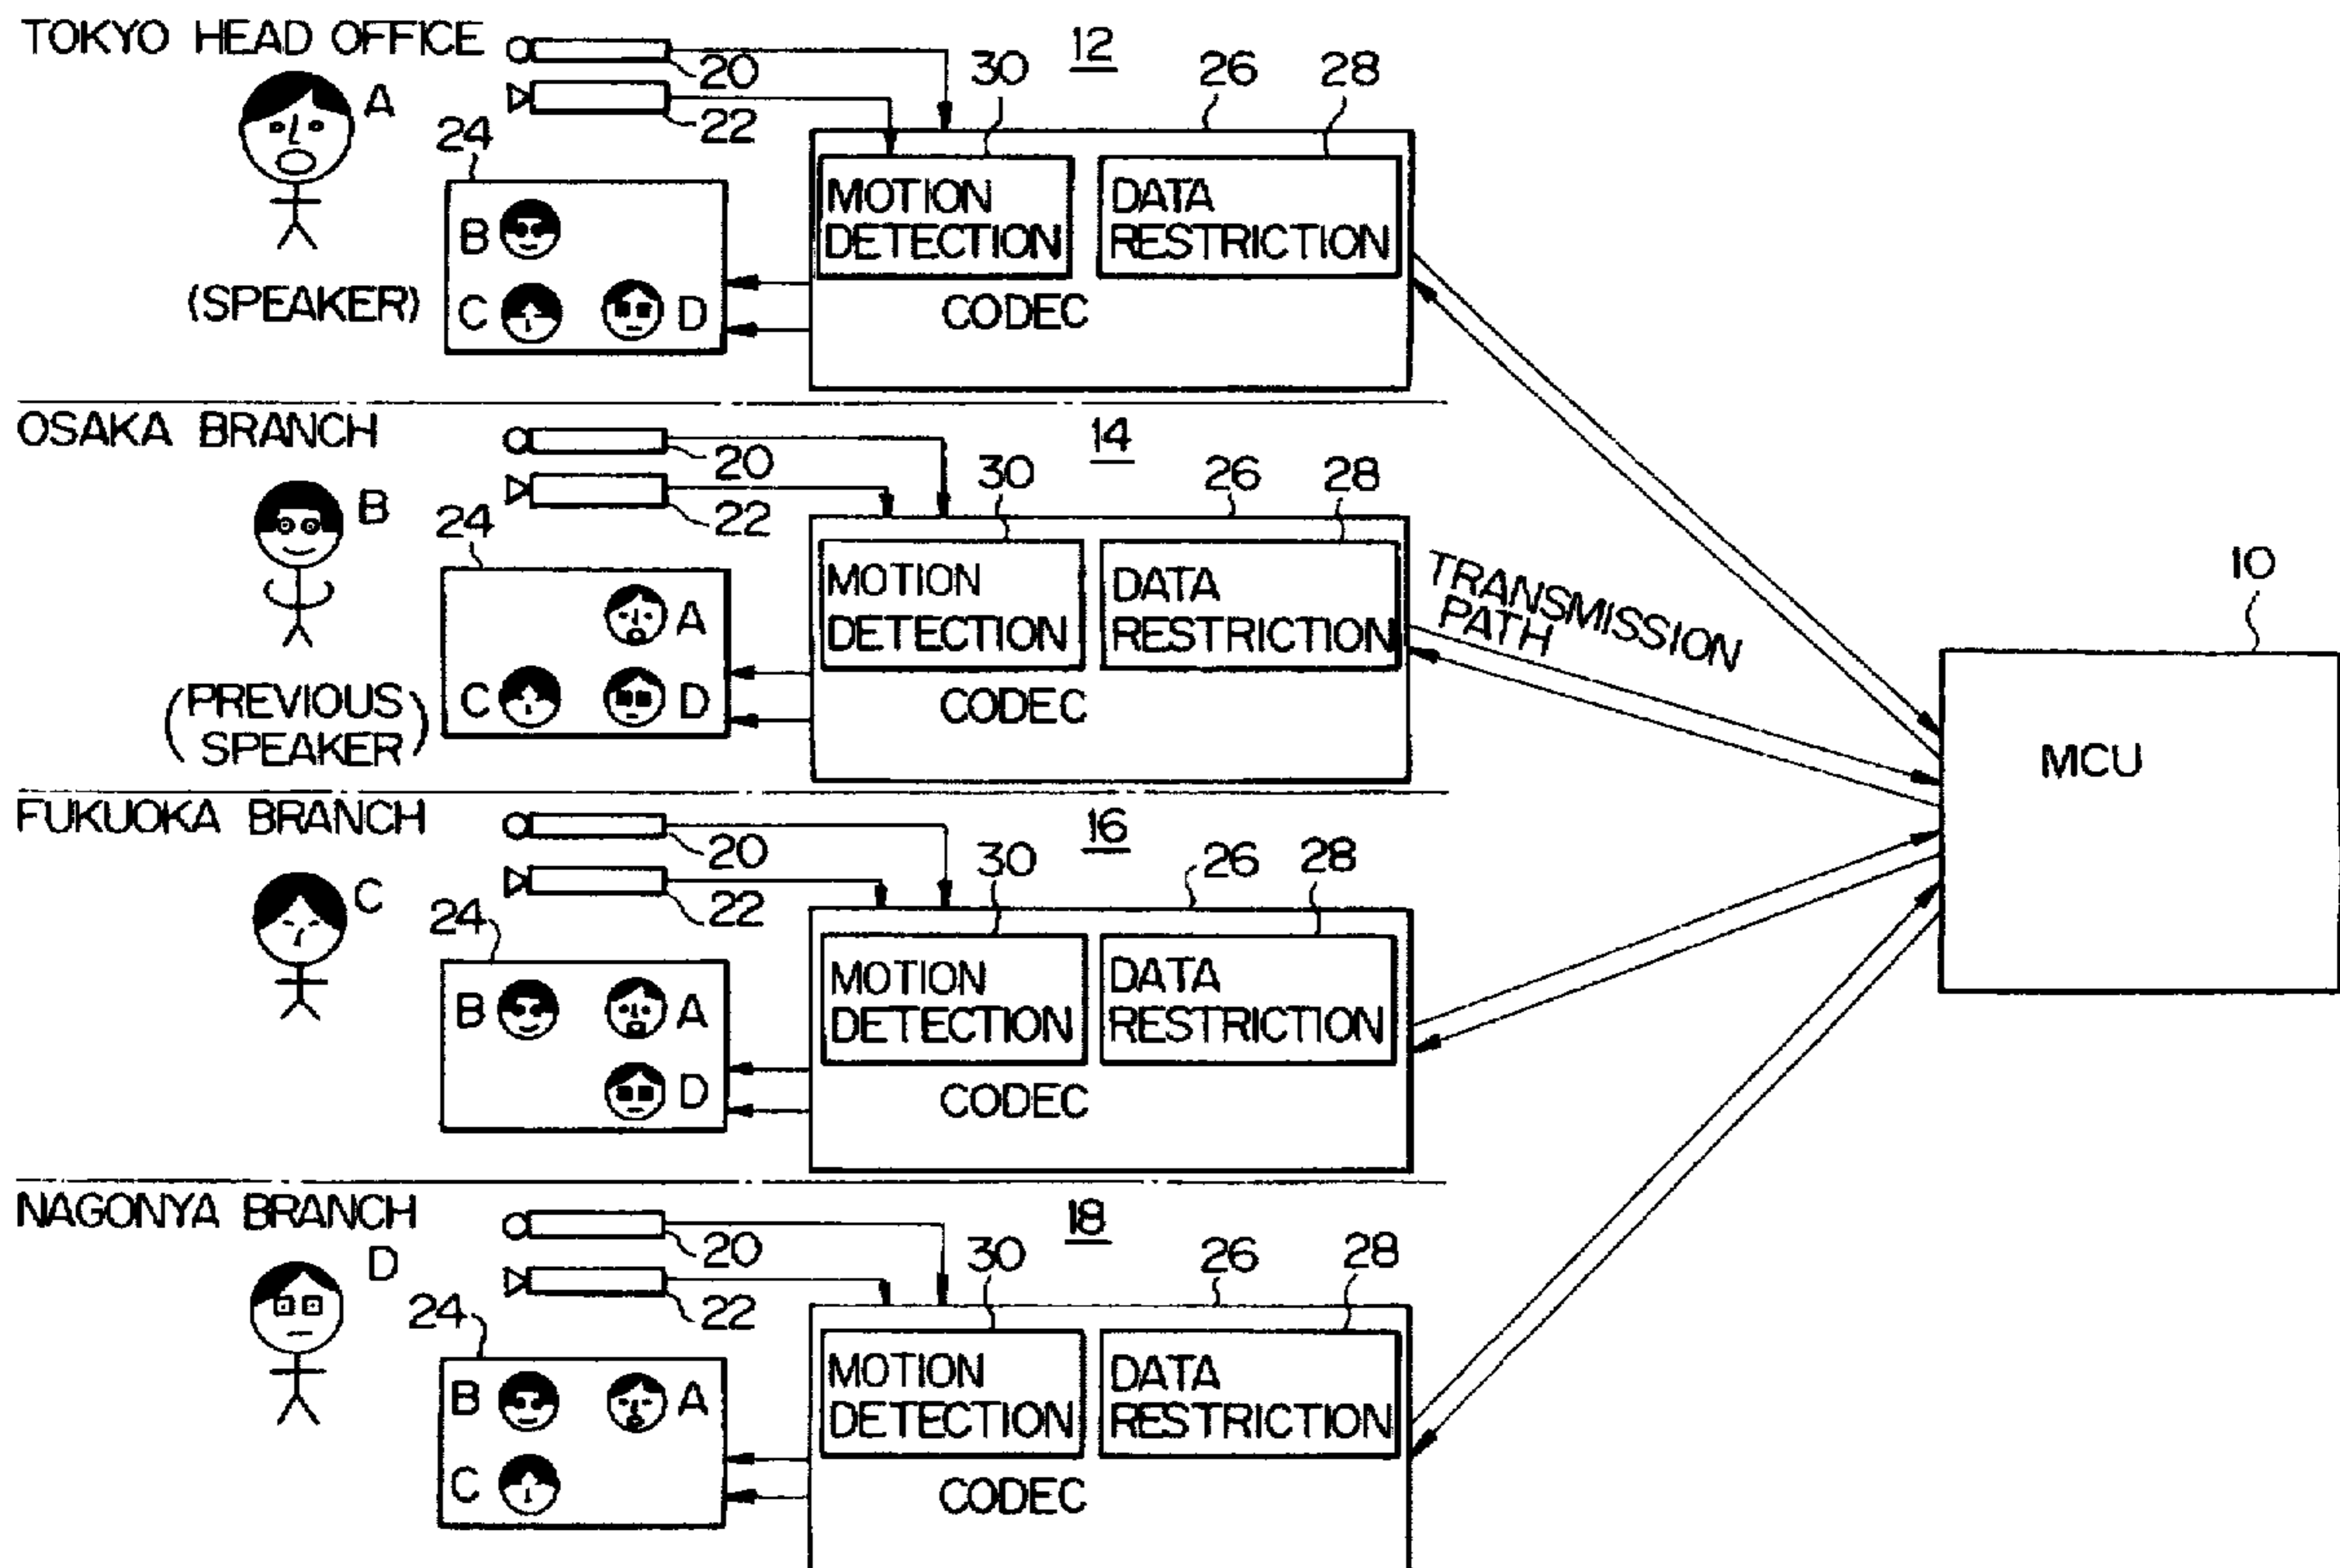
TOKYO HEAD OFFICE
20
22
30
12
26
28
A
24
B
C
D
(SPEAKER)
MOTION DETECTION
DATA RESTRICTION
CODEC

OSAKA BRANCH
20
22
30
14
26
28
B
24
A
C
D
(PREVIOUS SPEAKER)
MOTION DETECTION
DATA RESTRICTION
CODEC
TRANSMISSION PATH
10
MCU

FUKUOKA BRANCH
20
22
30
16
26
28
C
24
B
A
D
MOTION DETECTION
DATA RESTRICTION
CODEC

NAGONYA BRANCH
20
22
30
18
26
28
D
24
B
A
C
MOTION DETECTION
DATA RESTRICTION
CODEC